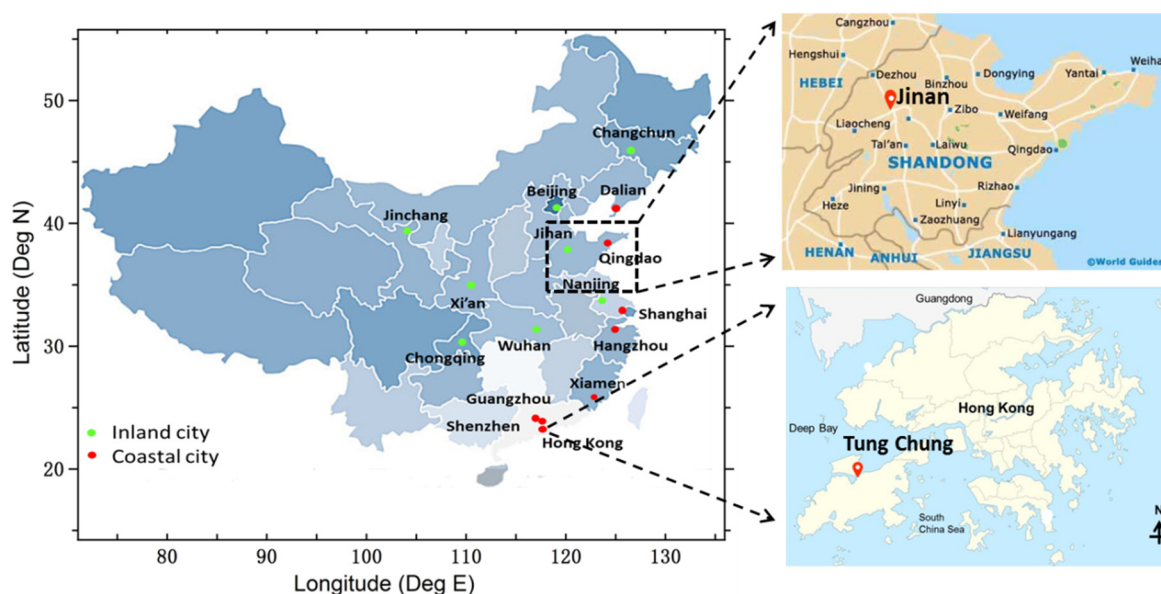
50
40
30
20
Latitude (Deg N)
80
90
100
110
120
130
Longitude (Deg E)

Changchun
Beijing
Dalian
Jinchang
Jinan
Qingdao
Nanjing
Xi'an
Shanghai
Wuhan
Chongqing
Hangzhou
Xiamen
Guangzhou
Shenzhen
Hong Kong
Inland city
Coastal city

Cangzhou
Hengshui
Dezhou
Binzhou
Dongying
Yantai
Weiha
HEBEI
Jinan
Zibo
Weifang
Liaocheng
Tai'an
Laiwu
Qingdao
SHANDONG
Jining
Rizhao
Heze
Linyi
Zaozhuang
Lianyungang
HENAN
ANHUI
JIANGSU
©World Guides

Guangdong
Hong Kong
Deep Bay
Tung Chung
South China Sea